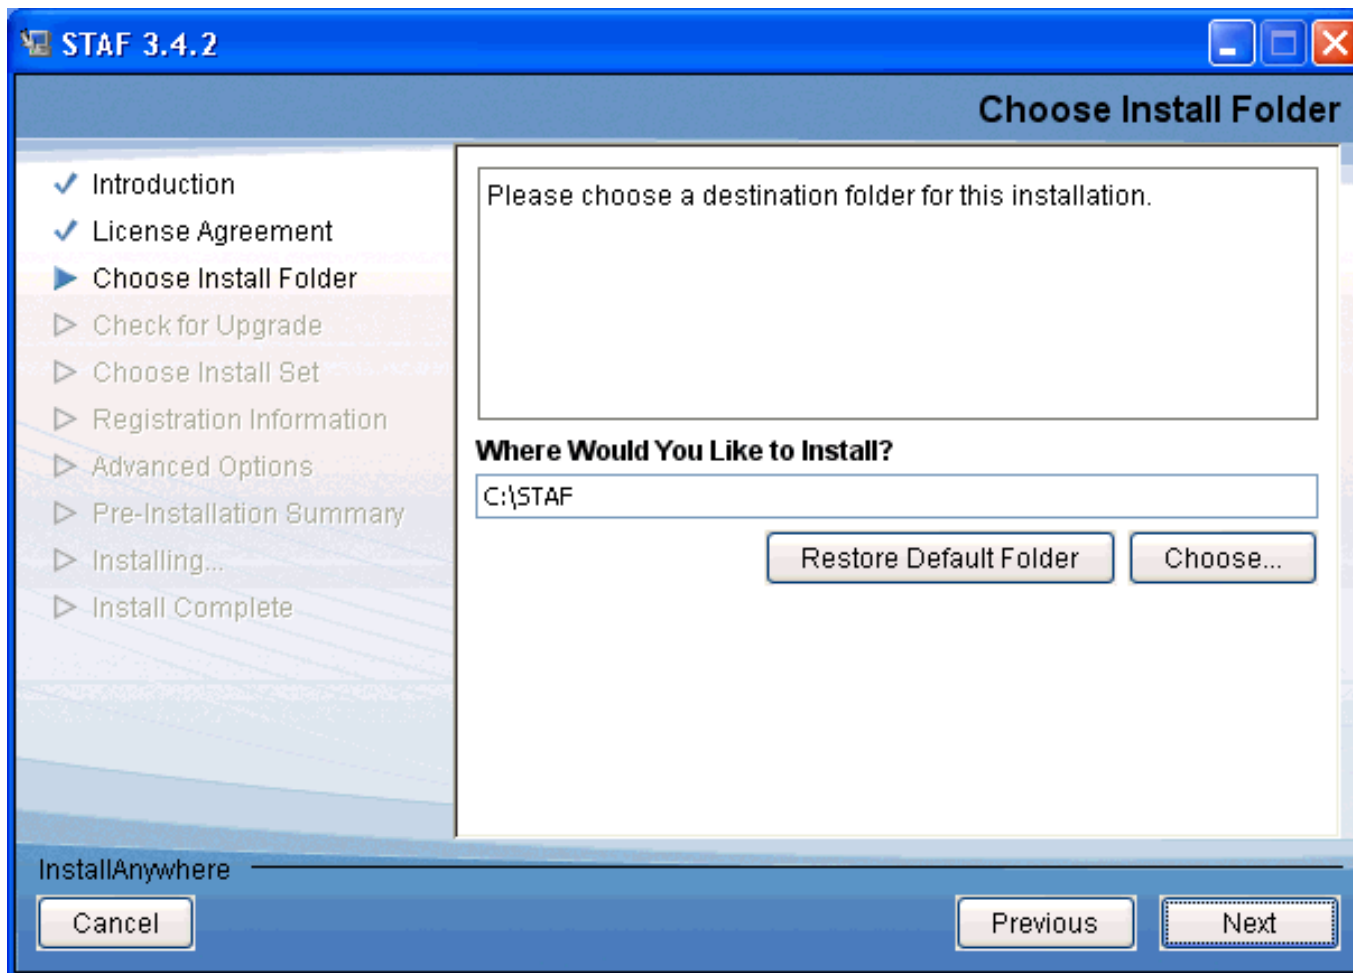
STAF 3.4.2

Choose Install Folder

Introduction
License Agreement
Choose Install Folder
Check for Upgrade
Choose Install Set
Registration Information
Advanced Options
Pre-Installation Summary
Installing...
Install Complete

Please choose a destination folder for this installation.

Where Would You Like to Install?

C:\STAF

Restore Default Folder
Choose...

InstallAnywhere

Cancel
Previous
Next